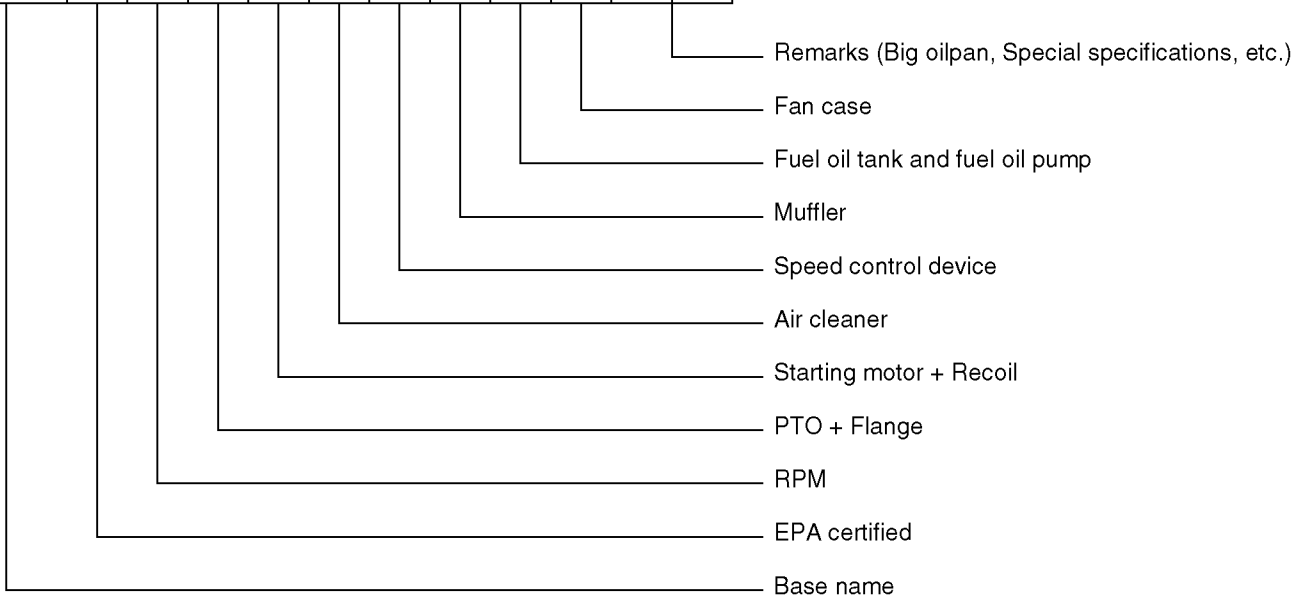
Remarks (Big oilpan, Special specifications, etc.)

Fan case

Fuel oil tank and fuel oil pump

Muffler

Speed control device

Air cleaner

Starting motor + Recoil

PTO + Flange

RPM

EPA certified

Base name